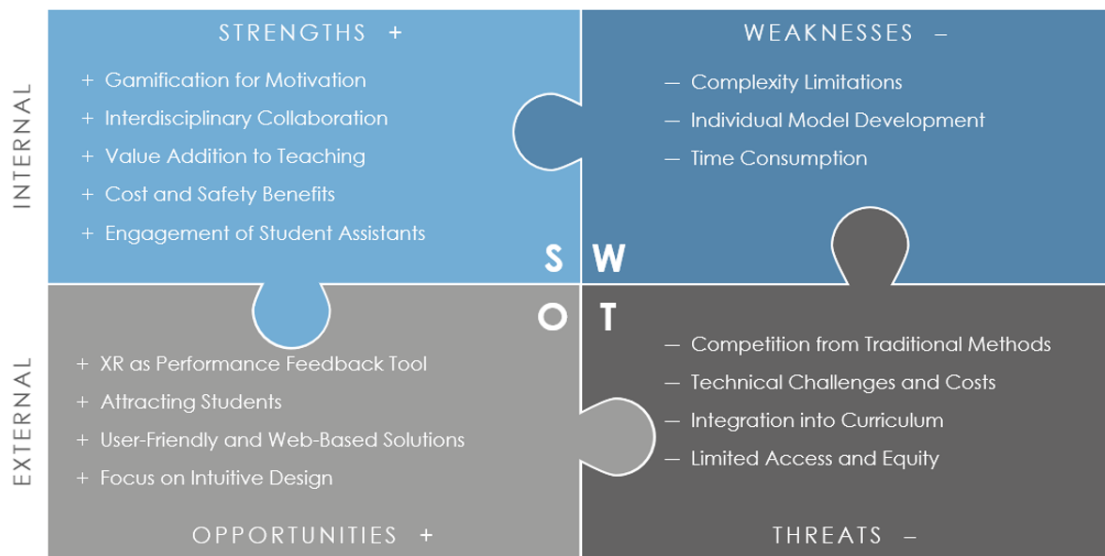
INTERNAL

STRENGTHS +

+ Gamification for Motivation
+ Interdisciplinary Collaboration
+ Value Addition to Teaching
+ Cost and Safety Benefits
+ Engagement of Student Assistants

WEAKNESSES –

– Complexity Limitations
– Individual Model Development
– Time Consumption

S W
O T

EXTERNAL

+ XR as Performance Feedback Tool
+ Attracting Students
+ User-Friendly and Web-Based Solutions
+ Focus on Intuitive Design

OPPORTUNITIES +

– Competition from Traditional Methods
– Technical Challenges and Costs
– Integration into Curriculum
– Limited Access and Equity

THREATS –